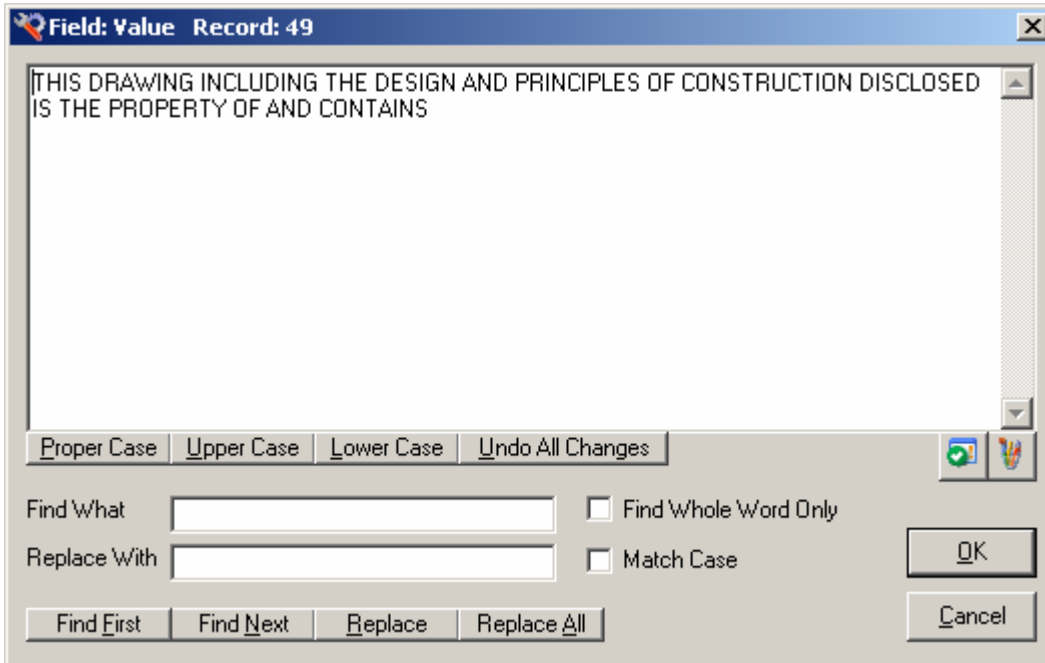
Field: Value Record: 49

THIS DRAWING INCLUDING THE DESIGN AND PRINCIPLES OF CONSTRUCTION DISCLOSED IS THE PROPERTY OF AND CONTAINS

Proper Case | Upper Case | Lower Case | Undo All Changes

Find What

Replace With

Find Whole Word Only

Match Case

OK

Cancel

Find First | Find Next | Replace | Replace All